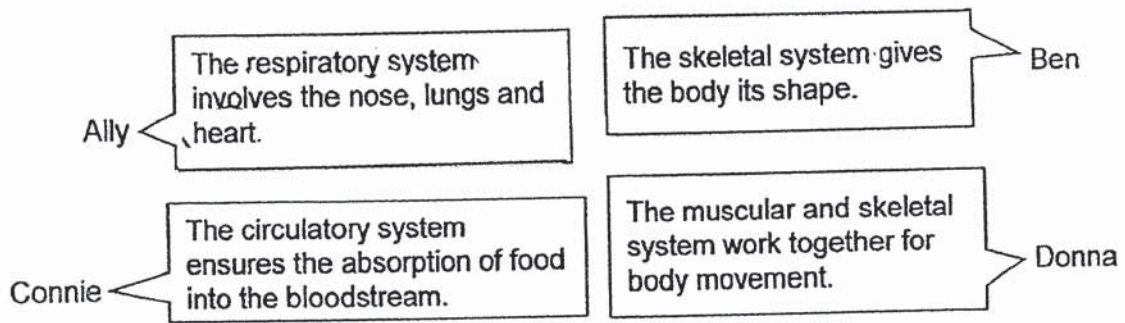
Ally
The respiratory system involves the nose, lungs and heart.

The skeletal system gives the body its shape.
Ben

Connie
The circulatory system ensures the absorption of food into the bloodstream.

The muscular and skeletal system work together for body movement.
Donna